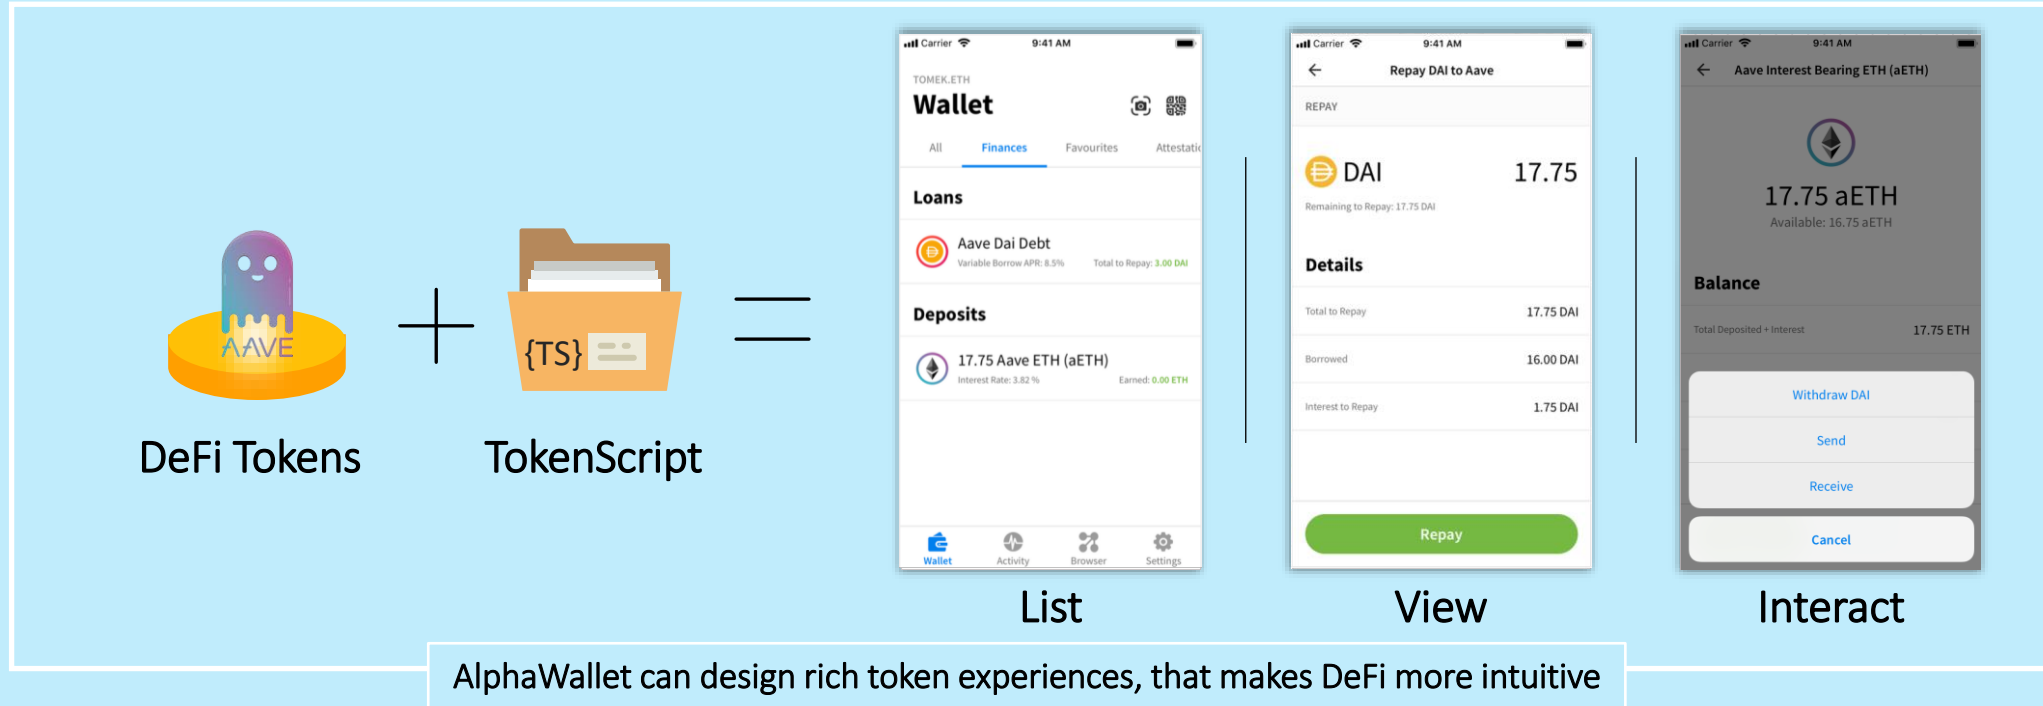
AAVE

DeFi Tokens

{TS}

TokenScript

Carrier 9:41 AM

TOMEK.ETH

Wallet

All Finances Favourites Attestati

Loans

Aave Dai Debt

Variable Borrow APR: 8.5% Total to Repay: 3.00 DAI

Deposits

17.75 Aave ETH (aETH)

Interest Rate: 3.82 % Earned: 0.00 ETH

Wallet Activity Browser Settings

List

Carrier 9:41 AM

Repay DAI to Aave

REPAY

DAI 17.75

Remaining to Repay: 17.75 DAI

Details

Total to Repay 17.75 DAI

Borrowed 16.00 DAI

Interest to Repay 1.75 DAI

Repay

View

Carrier 9:41 AM

Aave Interest Bearing ETH (aETH)

17.75 aETH

Available: 16.75 aETH

Balance

Total Deposited + Interest 17.75 ETH

Withdraw DAI

Send

Receive

Cancel

Interact

AlphaWallet can design rich token experiences, that makes DeFi more intuitive